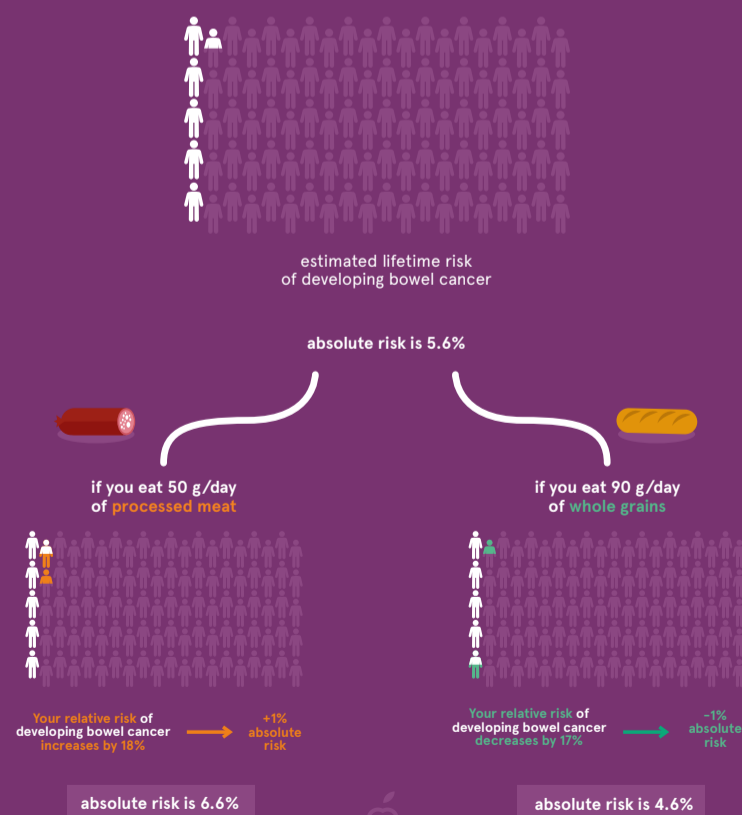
estimated lifetime risk of developing bowel cancer

absolute risk is 5.6%

if you eat 50 g/day of processed meat

if you eat 90 g/day of whole grains

Your relative risk of developing bowel cancer increases by 18%

+1% absolute risk

Your relative risk of developing bowel cancer decreases by 17%

-1% absolute risk

absolute risk is 6.6%

absolute risk is 4.6%